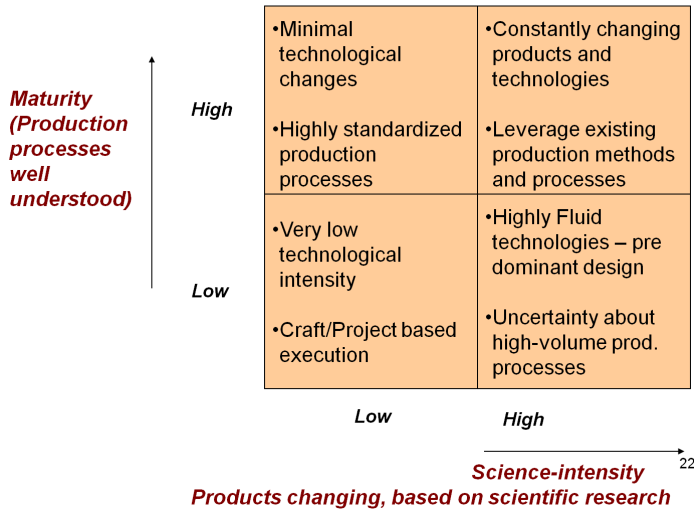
Maturity (Production processes well understood)

High

Low

| •Minimal technological changes<br><br>•Highly standardized production processes | •Constantly changing products and technologies<br><br>•Leverage existing production methods and processes |
|---|---|
| •Very low technological intensity<br><br>•Craft/Project based execution | •Highly Fluid technologies – pre dominant design<br><br>•Uncertainty about high-volume prod. processes |

Low

High

22

Science-intensity
Products changing, based on scientific research